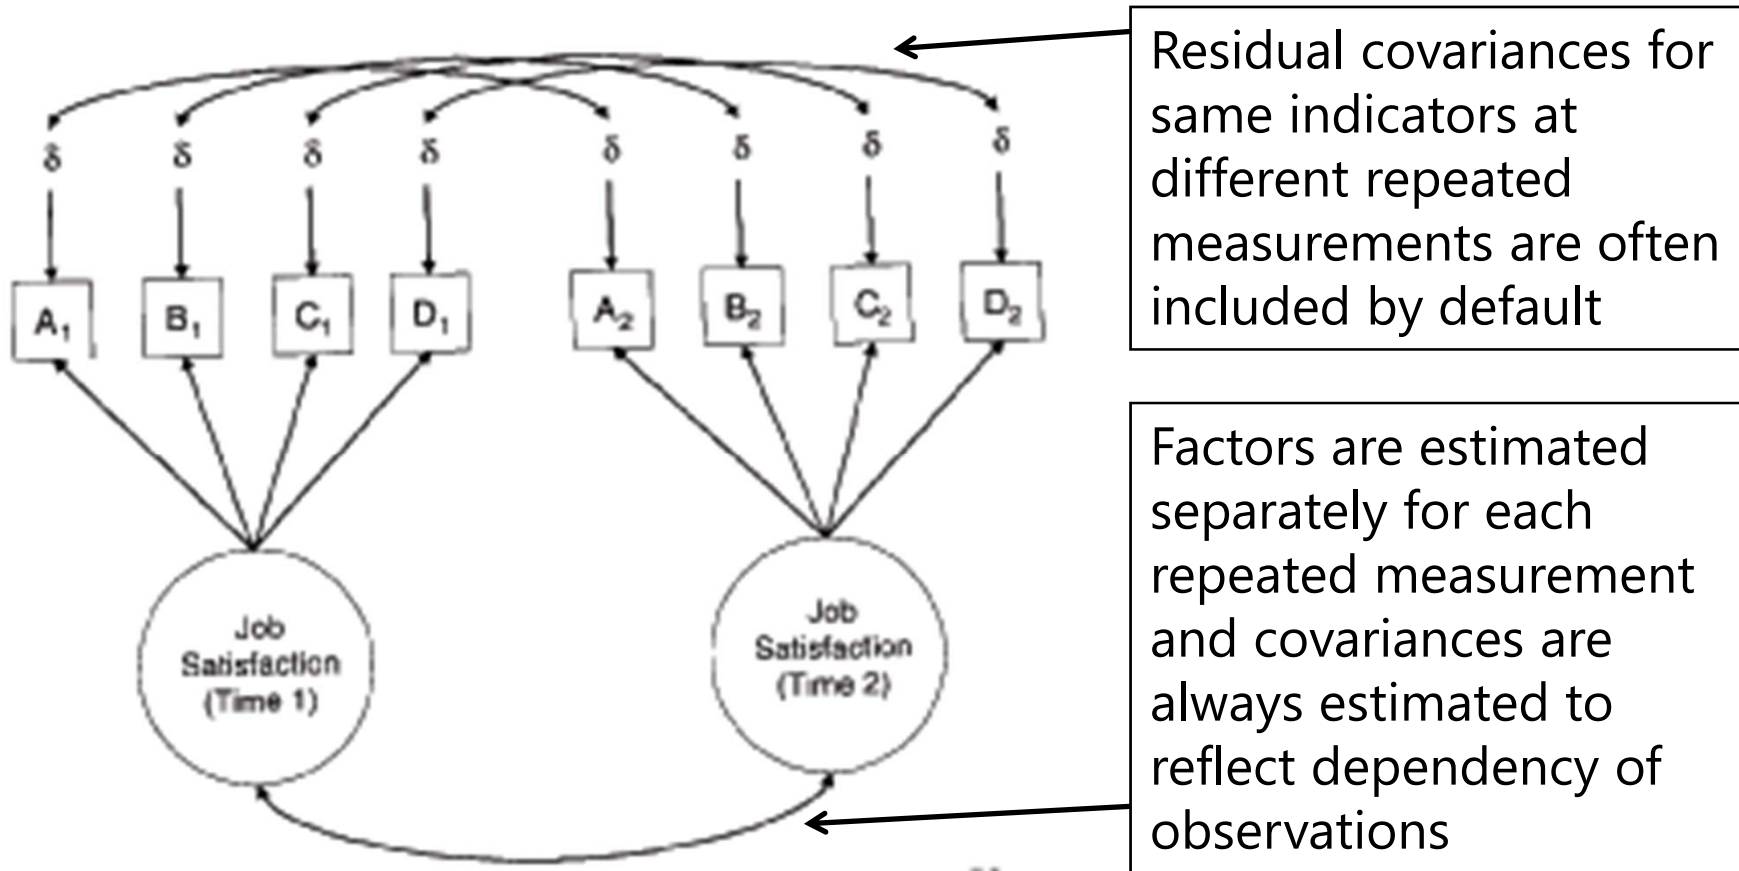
δ δ δ δ δ δ δ δ

$A_1$ $B_1$ $C_1$ $D_1$ $A_2$ $B_2$ $C_2$ $D_2$

Job Satisfaction (Time 1)

Job Satisfaction (Time 2)

Residual covariances for same indicators at different repeated measurements are often included by default

Factors are estimated separately for each repeated measurement and covariances are always estimated to reflect dependency of observations